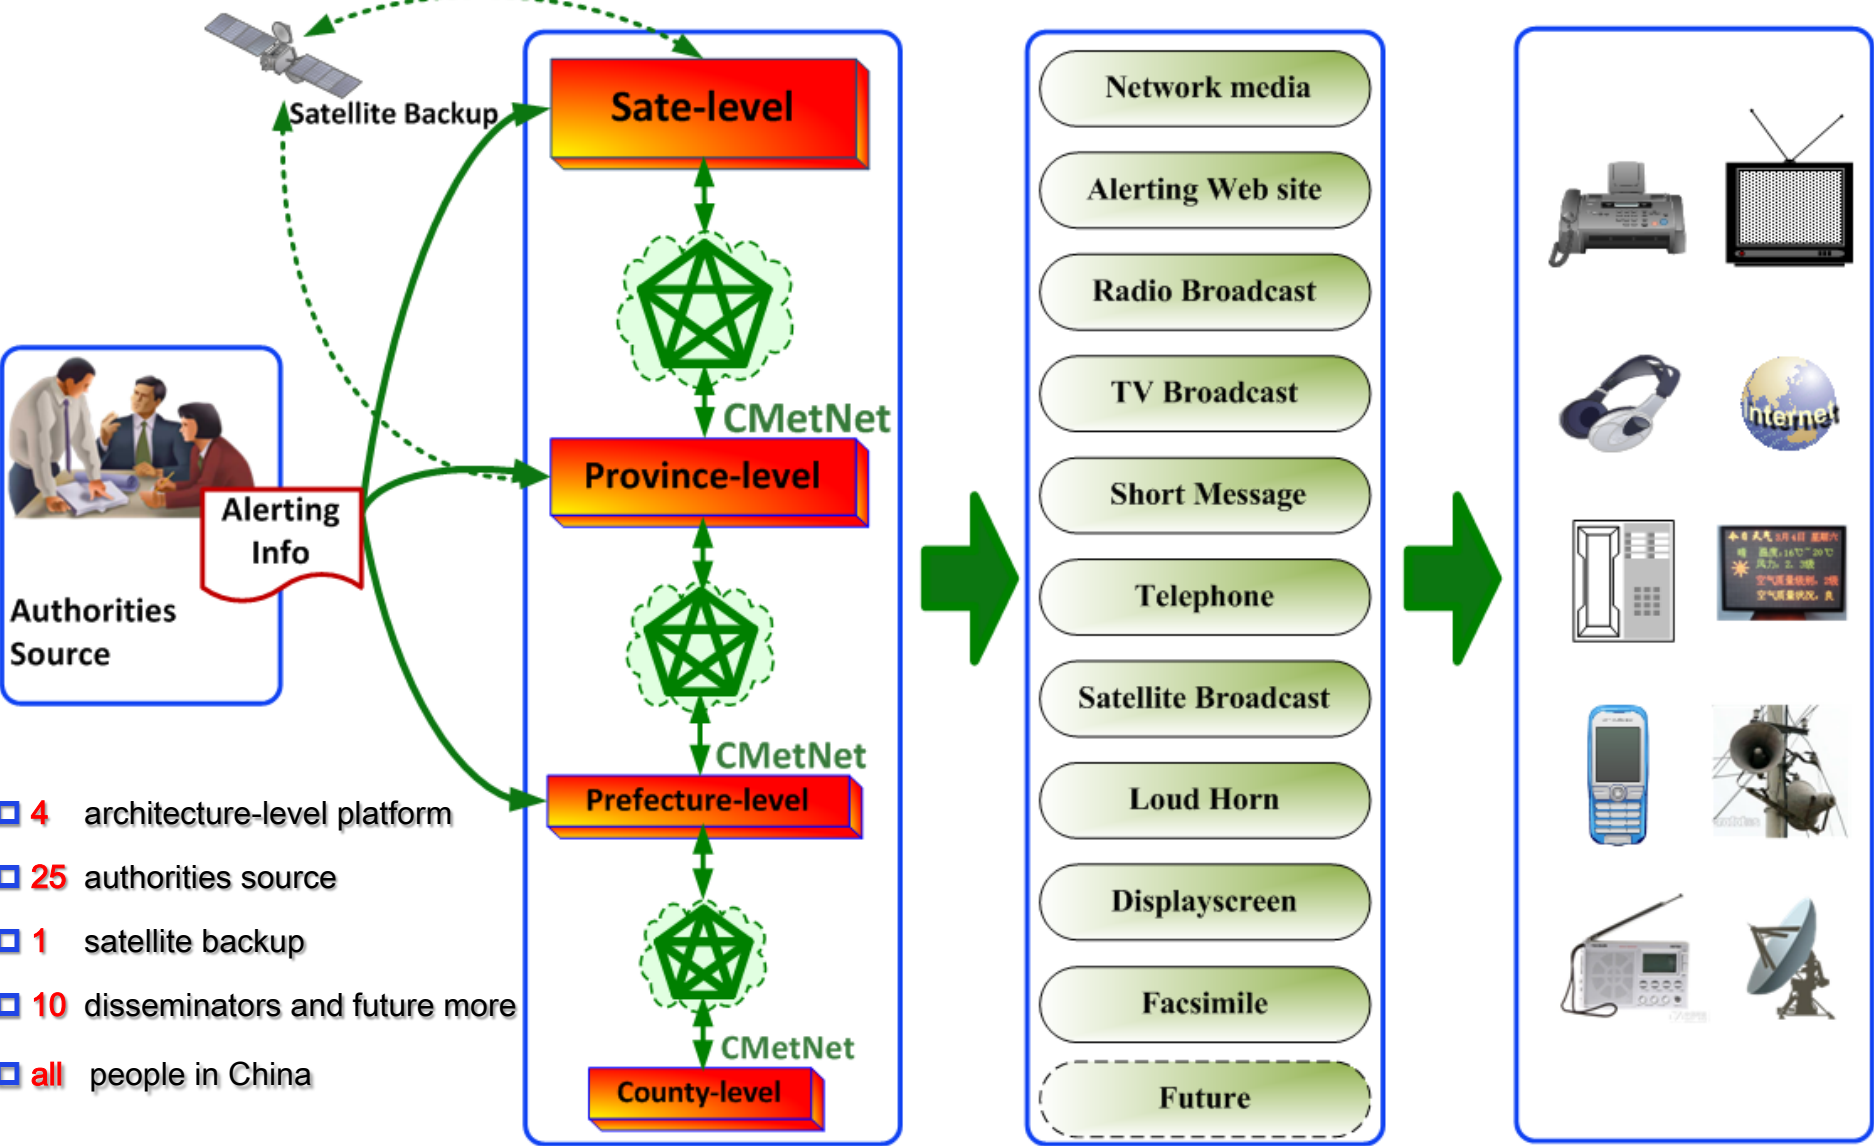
Satellite Backup

Sate-level

CMetNet

Province-level

CMetNet

Prefecture-level

CMetNet

County-level

Alerting Info

Authorities Source

4 architecture-level platform

25 authorities source

1 satellite backup

10 disseminators and future more

all people in China

Network media

Alerting Web site

Radio Broadcast

TV Broadcast

Short Message

Telephone

Satellite Broadcast

Loud Horn

Displayscreen

Facsimile

Future

Internet